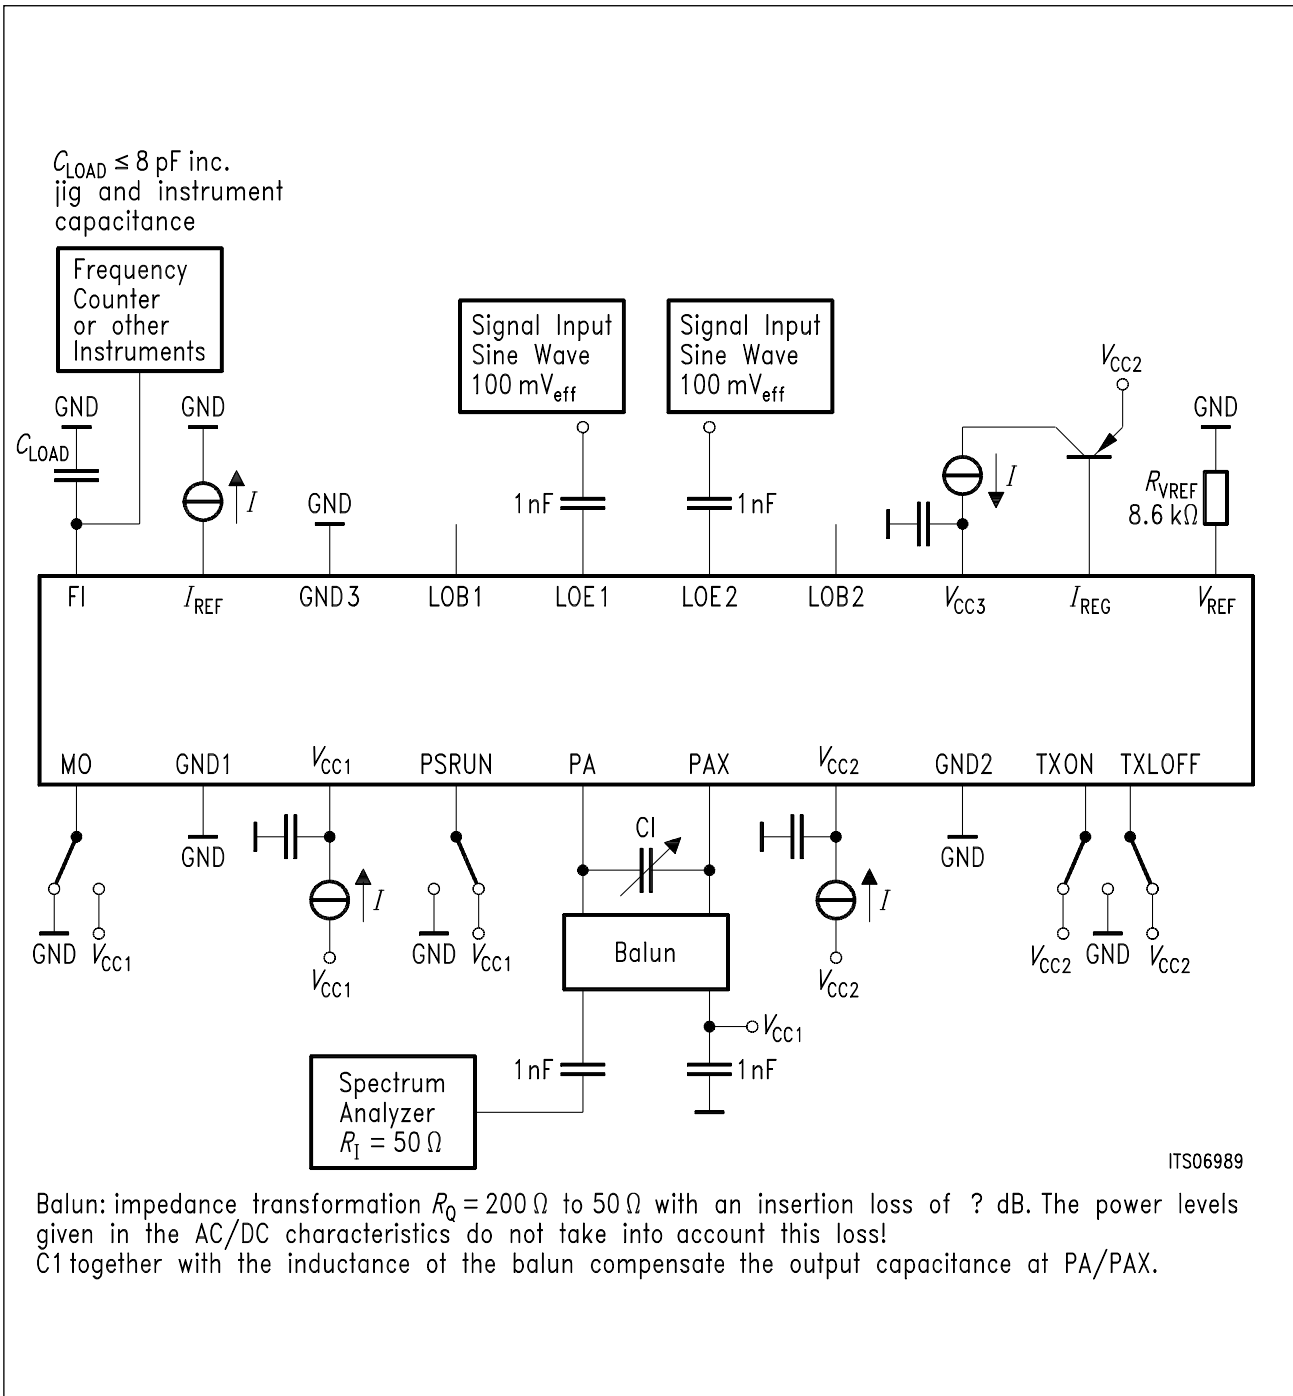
$C_{LOAD} \leq 8$ pF inc. jig and instrument capacitance

Frequency Counter or other Instruments

Signal Input Sine Wave 100 mV$_{eff}$

Signal Input Sine Wave 100 mV$_{eff}$

$V_{CC2}$

GND

GND

GND

$C_{LOAD}$

$I$

GND

1 nF

1 nF

$I$

$R_{VREF}$ 8.6 kΩ

FI

$I_{REF}$

GND 3

LOB1

LOE1

LOE2

LOB2

$V_{CC3}$

$I_{REG}$

$V_{REF}$

MO

GND1

$V_{CC1}$

PSRUN

PA

PAX

$V_{CC2}$

GND2

TXON

TXLOFF

GND

CI

GND

$I$

$I$

GND

$V_{CC1}$

GND

$V_{CC1}$

Balun

$V_{CC2}$

GND

$V_{CC2}$

$V_{CC1}$

$V_{CC2}$

$V_{CC1}$

Spectrum Analyzer $R_I = 50\,\Omega$

1 nF

1 nF

ITS06989

Balun: impedance transformation $R_Q = 200\,\Omega$ to $50\,\Omega$ with an insertion loss of ? dB. The power levels given in the AC/DC characteristics do not take into account this loss!
C1 together with the inductance of the balun compensate the output capacitance at PA/PAX.